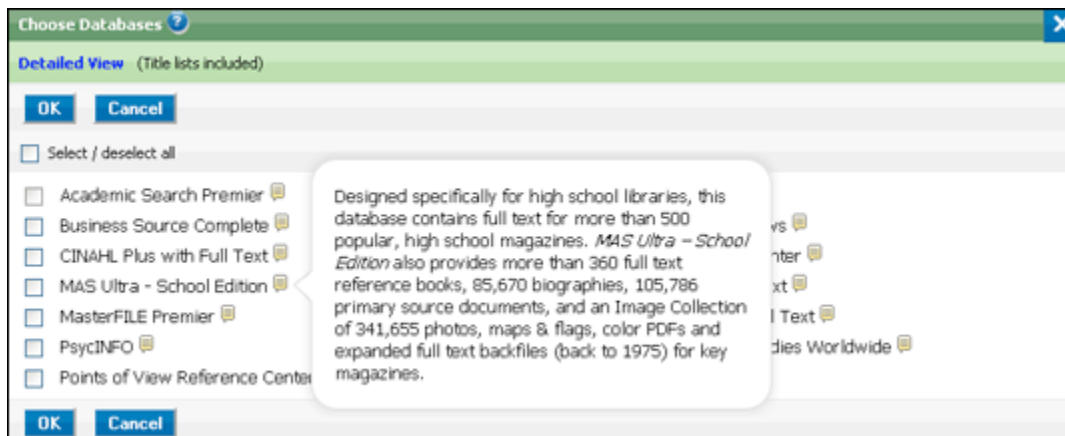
Choose Databases

Detailed View (Title lists included)

OK Cancel

Select / deselect all

Academic Search Premier

Business Source Complete

CINAHL Plus with Full Text

MAS Ultra - School Edition

MasterFILE Premier

PsycINFO

Points of View Reference Center

Designed specifically for high school libraries, this database contains full text for more than 500 popular, high school magazines. *MAS Ultra – School Edition* also provides more than 360 full text reference books, 85,670 biographies, 105,786 primary source documents, and an Image Collection of 341,655 photos, maps & flags, color PDFs and expanded full text backfiles (back to 1975) for key magazines.

ws

nter

xt

l Text

dies Worldwide

OK Cancel